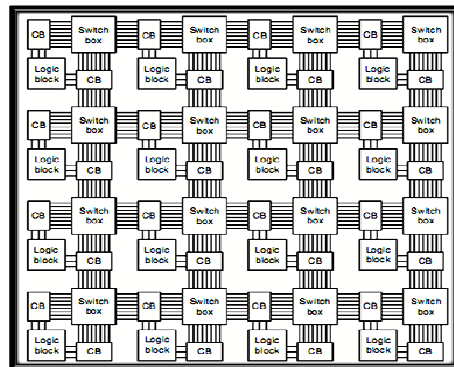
CB
Switch box
CB
Switch box
CB
Switch box
CB
Switch box
Logic block
CB
Logic block
CB
Logic block
CB
Logic block
CB

CB
Switch box
CB
Switch box
CB
Switch box
CB
Switch box
Logic block
CB
Logic block
CB
Logic block
CB
Logic block
CB

CB
Switch box
CB
Switch box
CB
Switch box
CB
Switch box
Logic block
CB
Logic block
CB
Logic block
CB
Logic block
CB

CB
Switch box
CB
Switch box
CB
Switch box
CB
Switch box
Logic block
CB
Logic block
CB
Logic block
CB
Logic block
CB